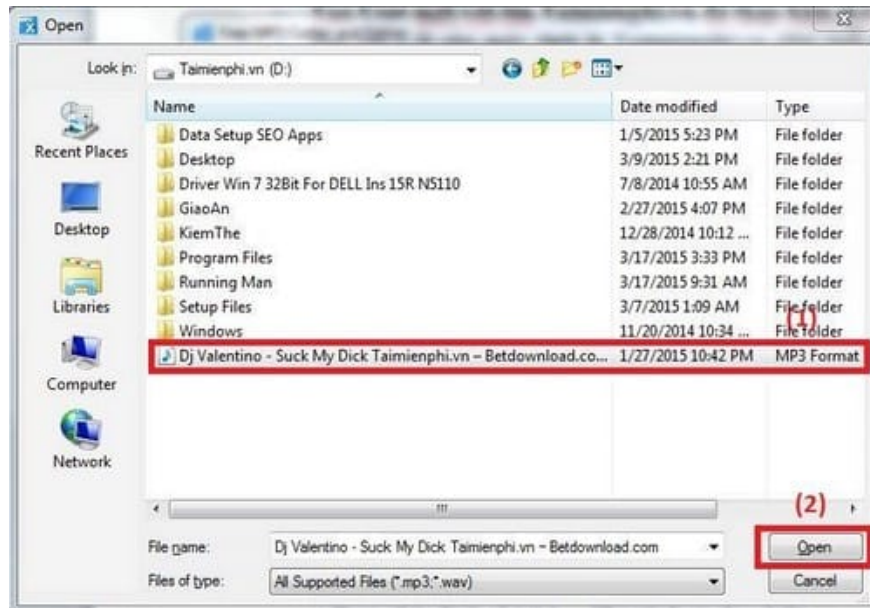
Open

Look in: Taimienphi.vn (D:)

Recent Places

Desktop

Libraries

Computer

Network

| Name | Date modified | Type |
|---|---|---|
| Data Setup SEO Apps | 1/5/2015 5:23 PM | File folder |
| Desktop | 3/9/2015 2:21 PM | File folder |
| Driver Win 7 32Bit For DELL Ins 15R N5110 | 7/8/2014 10:55 AM | File folder |
| GiaoAn | 2/27/2015 4:07 PM | File folder |
| KiemThe | 12/28/2014 10:12 ... | File folder |
| Program Files | 3/17/2015 3:33 PM | File folder |
| Running Man | 3/17/2015 9:31 AM | File folder |
| Setup Files | 3/7/2015 1:09 AM | File folder |
| Windows | 11/20/2014 10:34 ... | File folder |
| Dj Valentino - Suck My Dick Taimienphi.vn – Betdownload.co... | 1/27/2015 10:42 PM | MP3 Format |

(1)

(2)

File name: Dj Valentino - Suck My Dick Taimienphi.vn – Betdownload.com

Files of type: All Supported Files (*.mp3;*.wav)

Open

Cancel